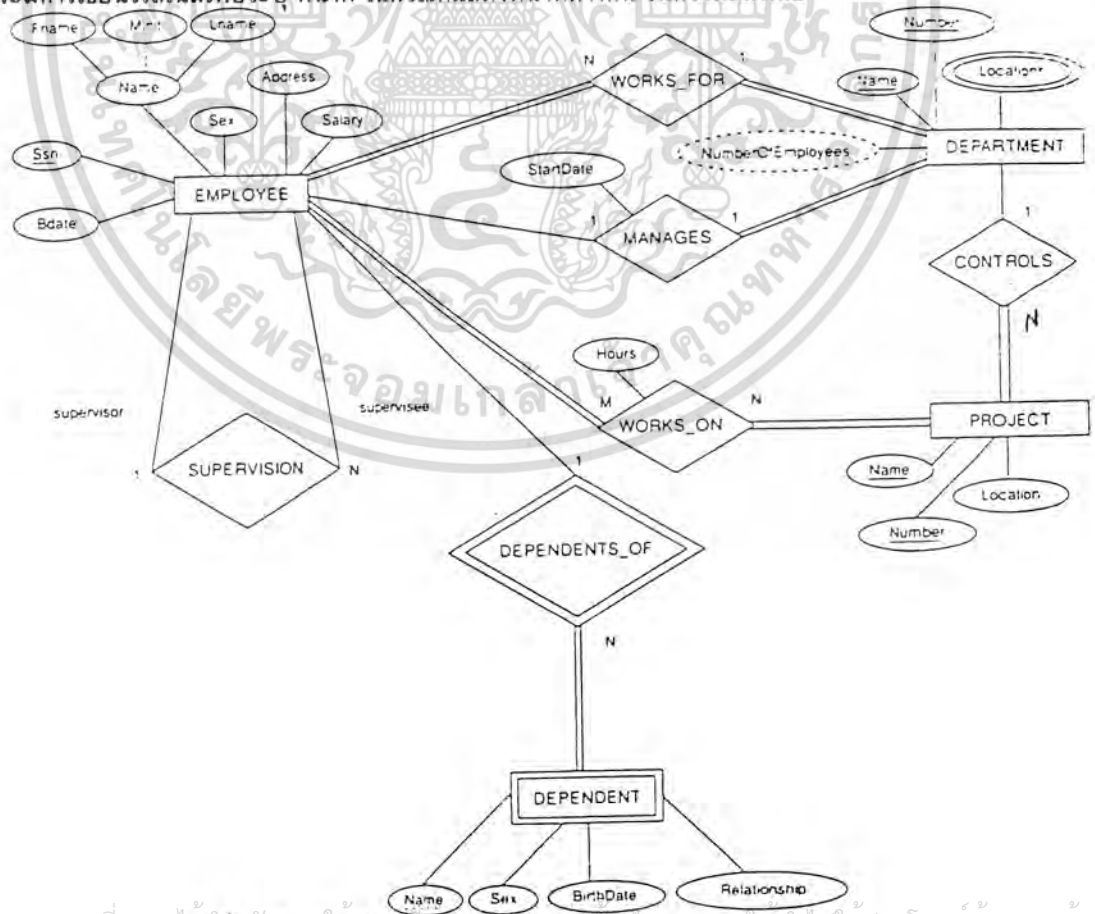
Fname
Minit
Lname
Name
Address
Sex
Salary
Ssn
Bdate
EMPLOYEE
N
WORKS_FOR
1
Number
Name
Locations
NumberOfEmployees
DEPARTMENT
StartDate
1
MANAGES
1
1
CONTROLS
N
Hours
supervisor
supervisee
M
WORKS_ON
N
PROJECT
1
SUPERVISION
N
1
Name
Location
Number
DEPENDENTS_OF
N
DEPENDENT
Name
Sex
BirthDate
Relationship